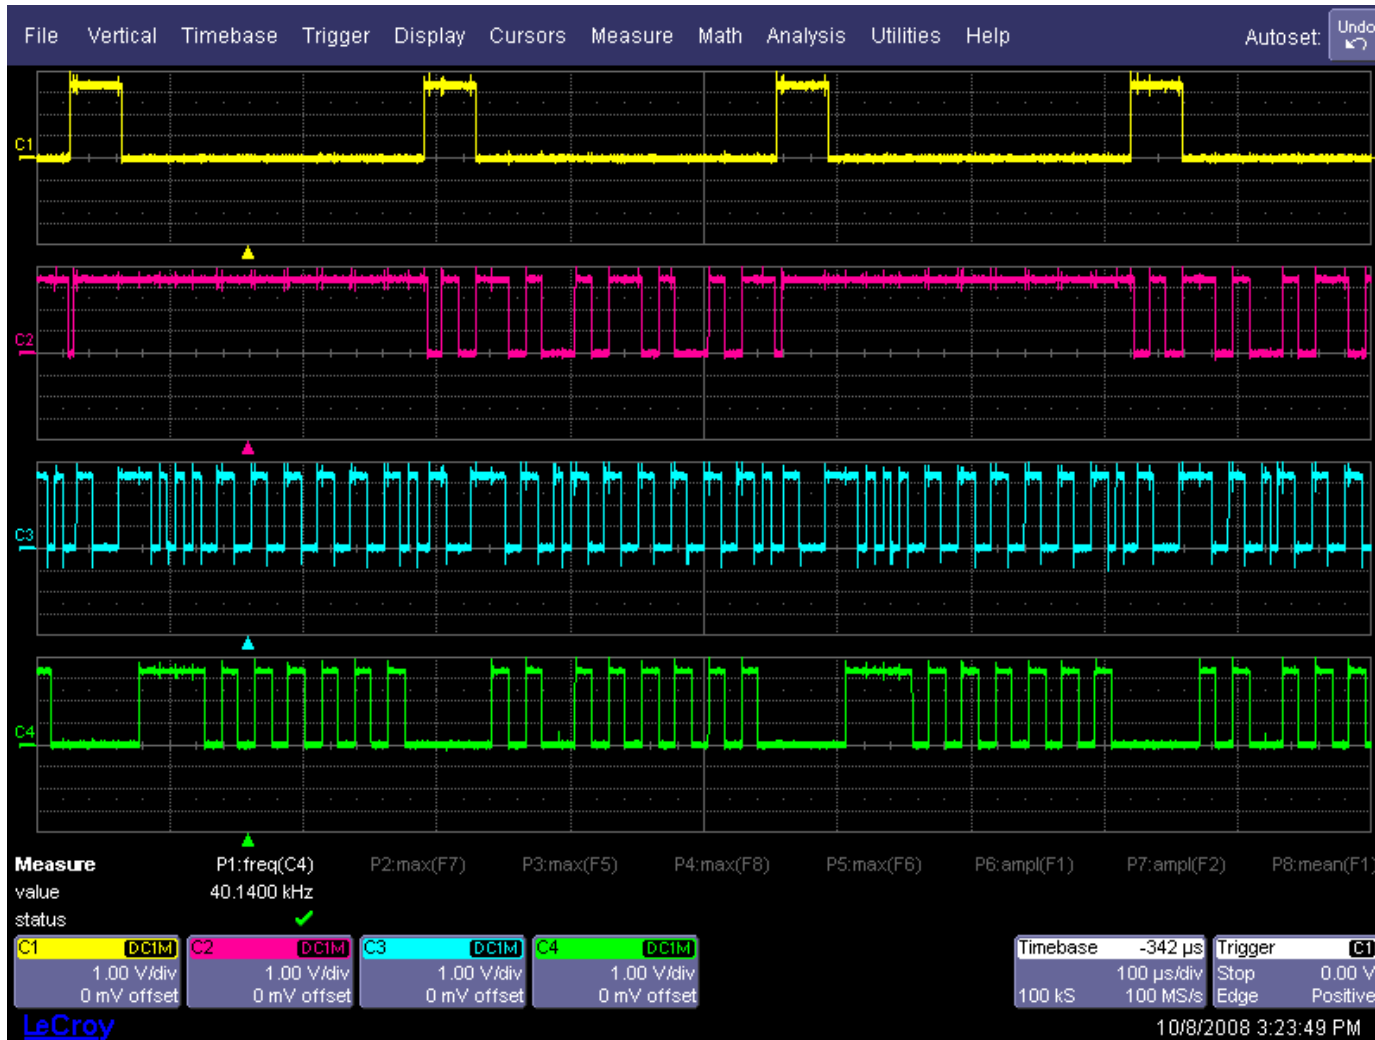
File Vertical Timebase Trigger Display Cursors Measure Math Analysis Utilities Help Autoset Undo

C1

C2

C3

C4

| Measure | P1:freq(C4) | P2:max(F7) | P3:max(F5) | P4:max(F8) | P5:max(F6) | P6:ampl(F1) | P7:ampl(F2) | P8:mean(F1) |
|---|---|---|---|---|---|---|---|---|
| value | 40.1400 kHz | | | | | | | |
| status | ✓ | | | | | | | |

C1 DC1M 1.00 V/div 0 mV offset

C2 DC1M 1.00 V/div 0 mV offset

C3 DC1M 1.00 V/div 0 mV offset

C4 DC1M 1.00 V/div 0 mV offset

Timebase -342 µs 100 µs/div 100 kS 100 MS/s

Trigger C1 Stop 0.00 V Edge Positive

LeCroy

10/8/2008 3:23:49 PM